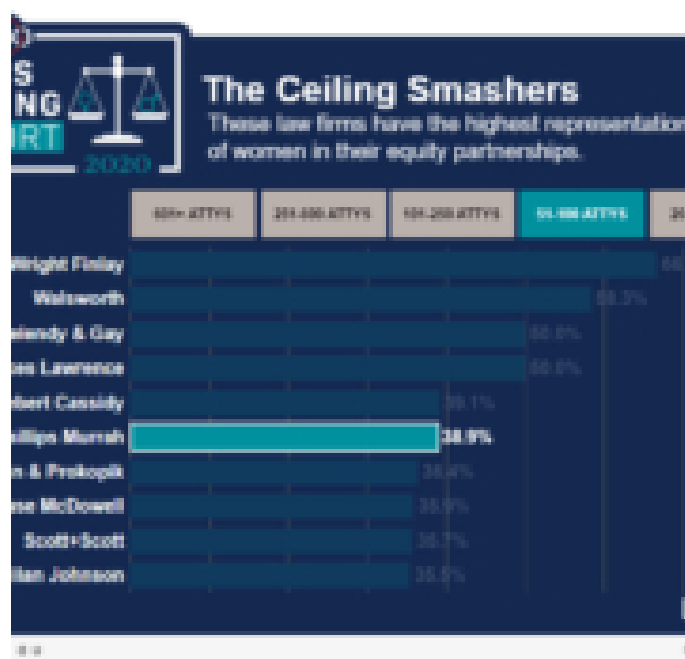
S
NG
RT
2020

The Ceiling Smashers
These law firms have the highest representation of women in their equity partnerships.

| 600+ ATTYS | 201-600 ATTYS | 101-200 ATTYS | 51-100 ATTYS | 2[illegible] |
|---|---|---|---|---|

Wright Finlay 6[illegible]
Walsworth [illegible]
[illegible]elendy & Gay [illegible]
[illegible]es Lawrence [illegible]
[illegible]bert Cassidy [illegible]
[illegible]llips Murrah 38.9%
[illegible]n & Prokopik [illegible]
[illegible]se McDowell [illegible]
Scott+Scott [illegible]
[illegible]llan Johnson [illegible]